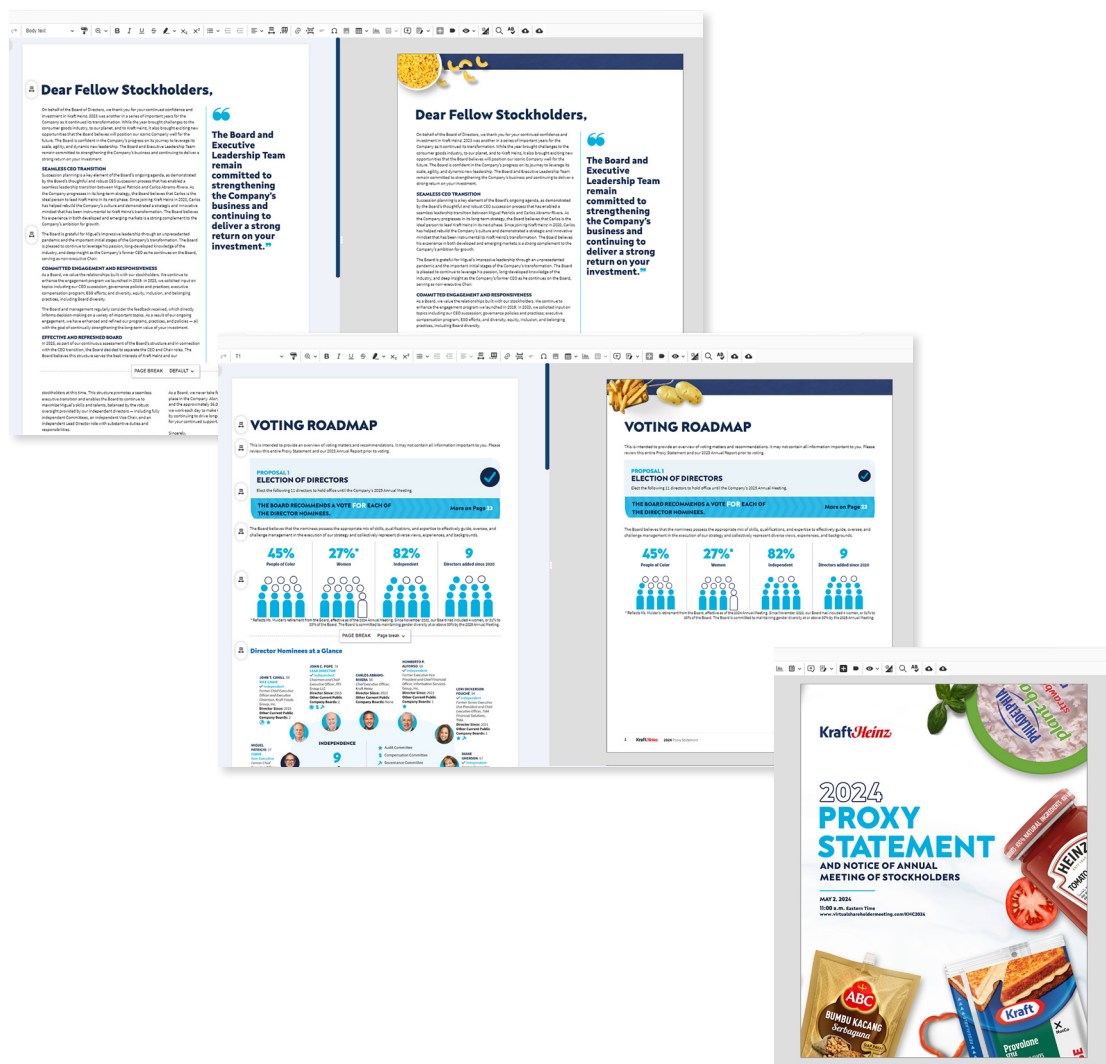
Body text

Dear Fellow Stockholders,

The Board and Executive Leadership Team remain committed to strengthening the Company's business and continuing to deliver a strong return on your investment.

SEAMLESS CEO TRANSITION

COMMITTED ENGAGEMENT AND RESPONSIVENESS

EFFECTIVE AND REFRESHED BOARD

PAGE BREAK DEFAULT

Dear Fellow Stockholders,

The Board and Executive Leadership Team remain committed to strengthening the Company's business and continuing to deliver a strong return on your investment.

SEAMLESS CEO TRANSITION

COMMITTED ENGAGEMENT AND RESPONSIVENESS

T1

VOTING ROADMAP

This is intended to provide an overview of voting matters and recommendations. It may not contain all information important to you. Please review this entire Proxy Statement and our 2023 Annual Report prior to voting.

PROPOSAL 1
ELECTION OF DIRECTORS

Elect the following 11 directors to hold office until the Company's 2025 Annual Meeting.

THE BOARD RECOMMENDS A VOTE FOR EACH OF THE DIRECTOR NOMINEES.

More on Page 23

The Board believes that the nominees possess the appropriate mix of skills, qualifications, and expertise to effectively guide, oversee, and challenge management in the execution of our strategy and collectively represent diverse views, experiences, and backgrounds.

| 45% | 27%* | 82% | 9 |
|---|---|---|---|
| People of Color | Women | Independent | Directors added since 2020 |

PAGE BREAK Page break

Director Nominees at a Glance

INDEPENDENCE

9

Audit Committee
Compensation Committee
Governance Committee

VOTING ROADMAP

This is intended to provide an overview of voting matters and recommendations. It may not contain all information important to you. Please review this entire Proxy Statement and our 2023 Annual Report prior to voting.

PROPOSAL 1
ELECTION OF DIRECTORS

Elect the following 11 directors to hold office until the Company's 2025 Annual Meeting.

THE BOARD RECOMMENDS A VOTE FOR EACH OF THE DIRECTOR NOMINEES.

More on Page 23

| 45% | 27%* | 82% | 9 |
|---|---|---|---|
| People of Color | Women | Independent | Directors added since 2020 |

2 KraftHeinz 2024 Proxy Statement

KraftHeinz

2024
PROXY
STATEMENT
AND NOTICE OF ANNUAL MEETING OF STOCKHOLDERS

MAY 2, 2024
11:00 a.m. Eastern Time
www.virtualshareholdermeeting.com/KHC2024

PHILADELPHIA
plant-based

HEINZ
TOMATO

ABC
BUMBU KACANG
Serbaguna

Kraft
Provolone